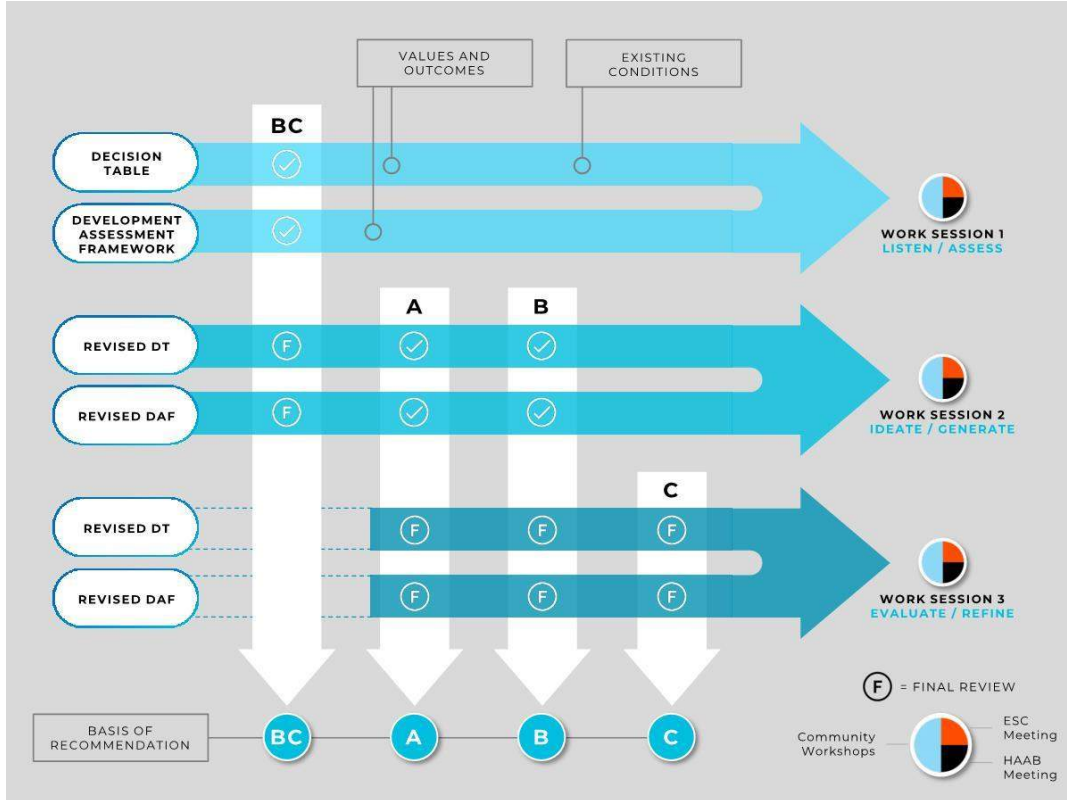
VALUES AND OUTCOMES

EXISTING CONDITIONS

BC

DECISION TABLE

DEVELOPMENT ASSESSMENT FRAMEWORK

WORK SESSION 1
LISTEN / ASSESS

A

B

REVISED DT

F

REVISED DAF

F

WORK SESSION 2
IDEATE / GENERATE

C

REVISED DT

F F F

REVISED DAF

F F F

WORK SESSION 3
EVALUATE / REFINE

F = FINAL REVIEW

BASIS OF RECOMMENDATION

BC A B C

Community Workshops

ESC Meeting

HAAB Meeting